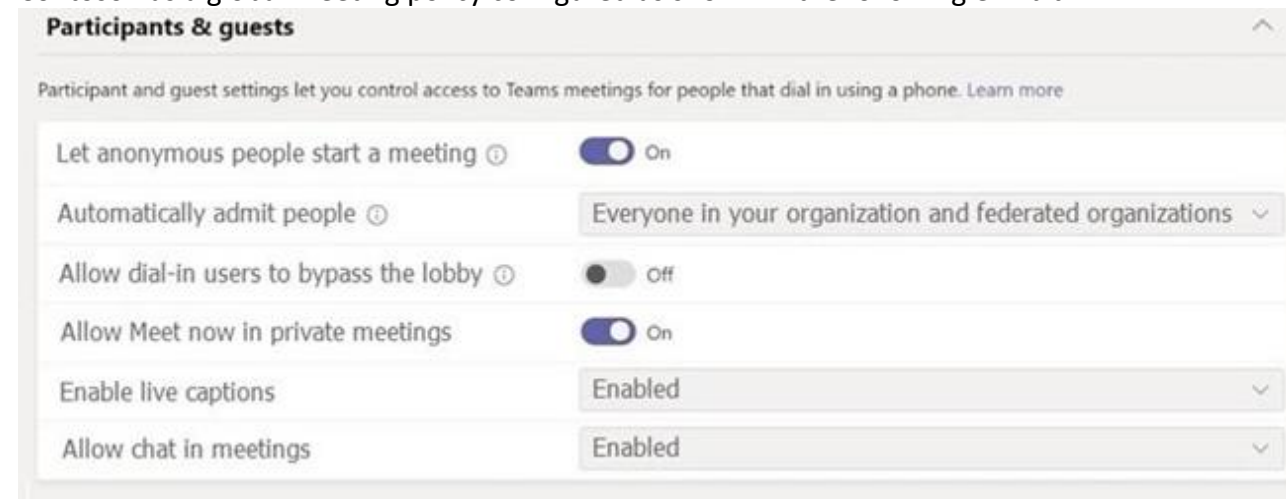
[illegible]

Participants & guests

Participant and guest settings let you control access to Teams meetings for people that dial in using a phone. Learn more

Let anonymous people start a meeting ⓘ On

Automatically admit people ⓘ Everyone in your organization and federated organizations

Allow dial-in users to bypass the lobby ⓘ Off

Allow Meet now in private meetings On

Enable live captions Enabled

Allow chat in meetings Enabled